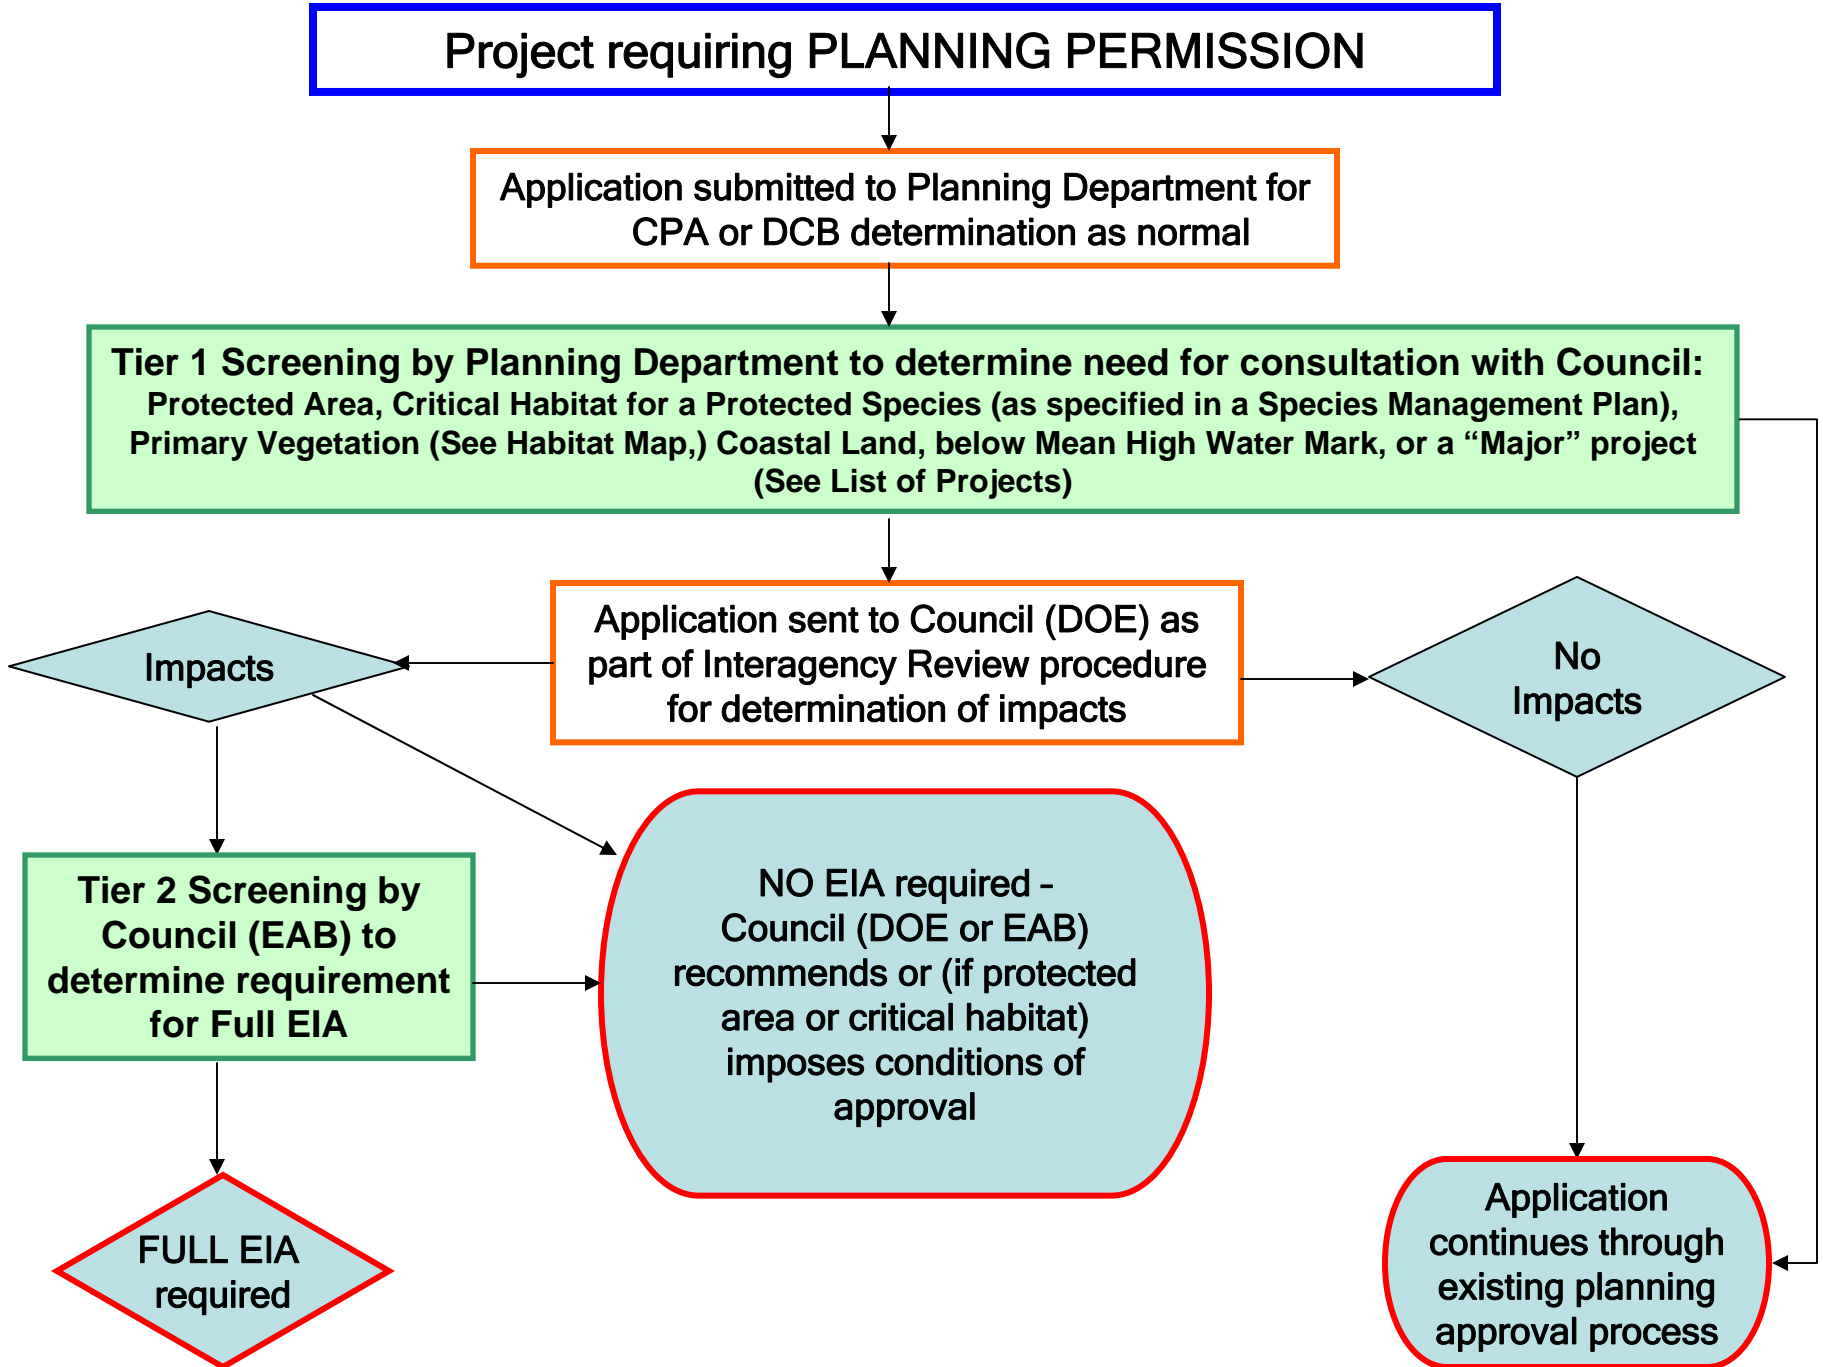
Project requiring PLANNING PERMISSION

Application submitted to Planning Department for CPA or DCB determination as normal

Tier 1 Screening by Planning Department to determine need for consultation with Council:
Protected Area, Critical Habitat for a Protected Species (as specified in a Species Management Plan), Primary Vegetation (See Habitat Map,) Coastal Land, below Mean High Water Mark, or a “Major” project (See List of Projects)

Impacts

Application sent to Council (DOE) as part of Interagency Review procedure for determination of impacts

No Impacts

Tier 2 Screening by Council (EAB) to determine requirement for Full EIA

NO EIA required – Council (DOE or EAB) recommends or (if protected area or critical habitat) imposes conditions of approval

FULL EIA required

Application continues through existing planning approval process